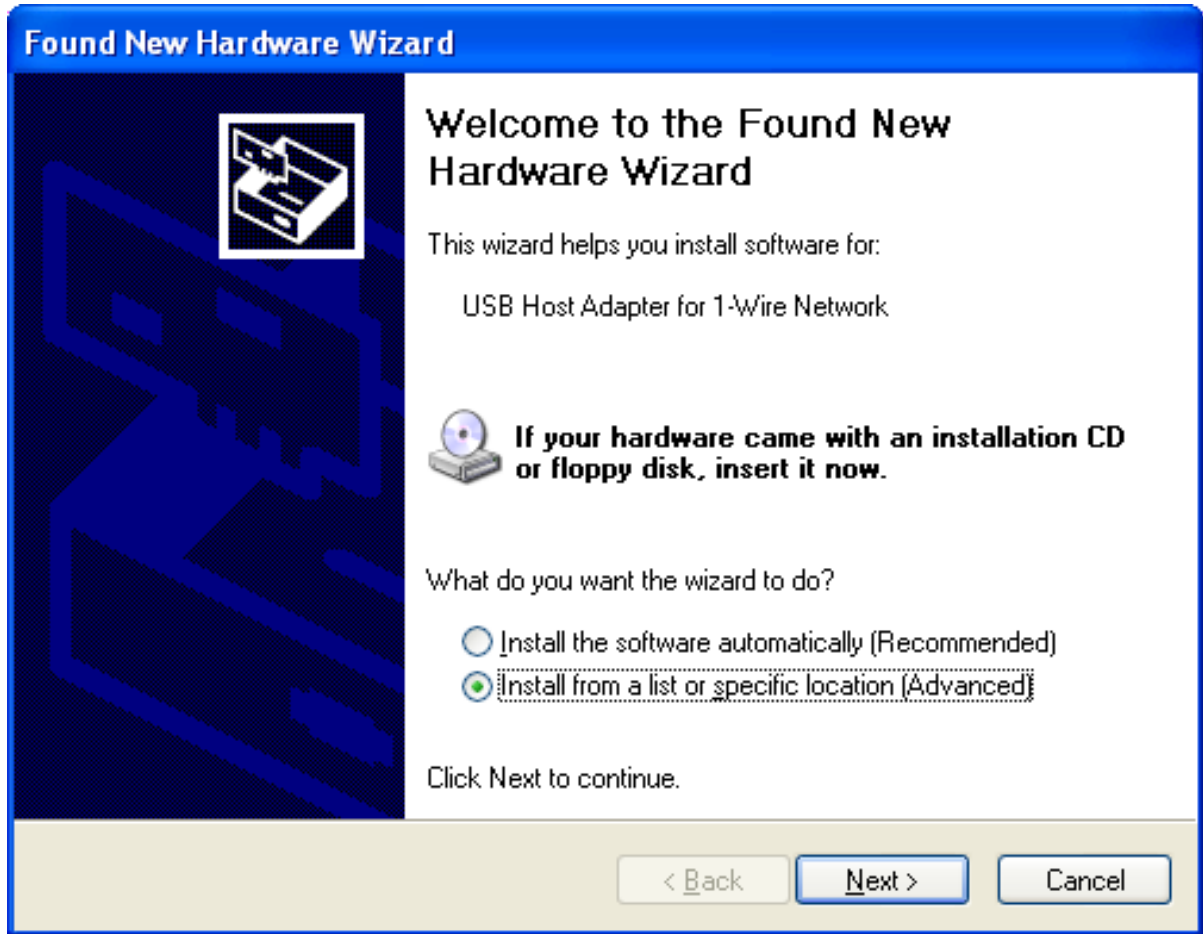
Found New Hardware Wizard

Welcome to the Found New Hardware Wizard

This wizard helps you install software for:

USB Host Adapter for 1-Wire Network

If your hardware came with an installation CD or floppy disk, insert it now.

What do you want the wizard to do?

Install the software automatically (Recommended)

Install from a list or specific location (Advanced)

Click Next to continue.

< Back

Next >

Cancel